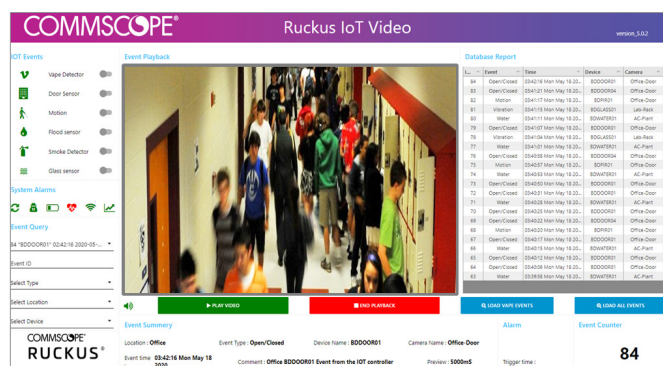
COMMSCOPE®

Ruckus IoT Video

version_5.0.2

IOT Events

Vape Detector

Door Sensor

Motion

Flood sensor

Smoke Detector

Glass sensor

System Alarms

Event Query

84 "BDDOOR01" 02:42:16 2020-05-...

Event ID

Select Type

Select Location

Select Device

COMMSCOPE®

RUCKUS®

Event Playback

▶ PLAY VIDEO

■ END PLAYBACK

LOAD VAPE EVENTS

LOAD ALL EVENTS

Database Report

| I... | Event | Time | Device | Camera |
|---|---|---|---|---|
| 84 | Open/Closed | 03:42:16 Mon May 18 20... | BDDOOR01 | Office-Door |
| 83 | Open/Closed | 03:41:21 Mon May 18 20... | BDDOOR04 | Office-Door |
| 82 | Motion | 03:41:17 Mon May 18 20... | BDPIR01 | Office-Door |
| 81 | Vibration | 03:41:13 Mon May 18 20... | BDGLASS01 | Lab-Rack |
| 80 | Water | 03:41:11 Mon May 18 20... | BDWATER01 | AC-Plant |
| 79 | Open/Closed | 03:41:07 Mon May 18 20... | BDDOOR01 | Office-Door |
| 78 | Vibration | 03:41:04 Mon May 18 20... | BDGLASS01 | Lab-Rack |
| 77 | Water | 03:41:01 Mon May 18 20... | BDWATER01 | AC-Plant |
| 76 | Open/Closed | 03:40:58 Mon May 18 20... | BDDOOR04 | Office-Door |
| 75 | Motion | 03:40:57 Mon May 18 20... | BDPIR01 | Office-Door |
| 74 | Water | 03:40:54 Mon May 18 20... | BDWATER01 | AC-Plant |
| 73 | Open/Closed | 03:40:50 Mon May 18 20... | BDDOOR01 | Office-Door |
| 72 | Open/Closed | 03:40:31 Mon May 18 20... | BDDOOR01 | Office-Door |
| 71 | Water | 03:40:28 Mon May 18 20... | BDWATER01 | AC-Plant |
| 70 | Open/Closed | 03:40:25 Mon May 18 20... | BDDOOR01 | Office-Door |
| 69 | Open/Closed | 03:40:22 Mon May 18 20... | BDDOOR04 | Office-Door |
| 68 | Motion | 03:40:20 Mon May 18 20... | BDPIR01 | Office-Door |
| 67 | Open/Closed | 03:40:17 Mon May 18 20... | BDDOOR01 | Office-Door |
| 66 | Water | 03:40:15 Mon May 18 20... | BDWATER01 | AC-Plant |
| 65 | Open/Closed | 03:40:12 Mon May 18 20... | BDDOOR01 | Office-Door |
| 64 | Open/Closed | 03:40:08 Mon May 18 20... | BDDOOR01 | Office-Door |
| 63 | Water | 03:39:58 Mon May 18 20... | BDWATER01 | AC-Plant |

Event Summary

Location : Office

Event Type : Open/Closed

Device Name : BDDOOR01

Camera Name : Office-Door

Event time 03:42:16 Mon May 18 2020

Comment : Office BDDOOR01 Event from the IOT controller

Preview : 5000mS

Alarm

Trigger time :

Event Counter

84